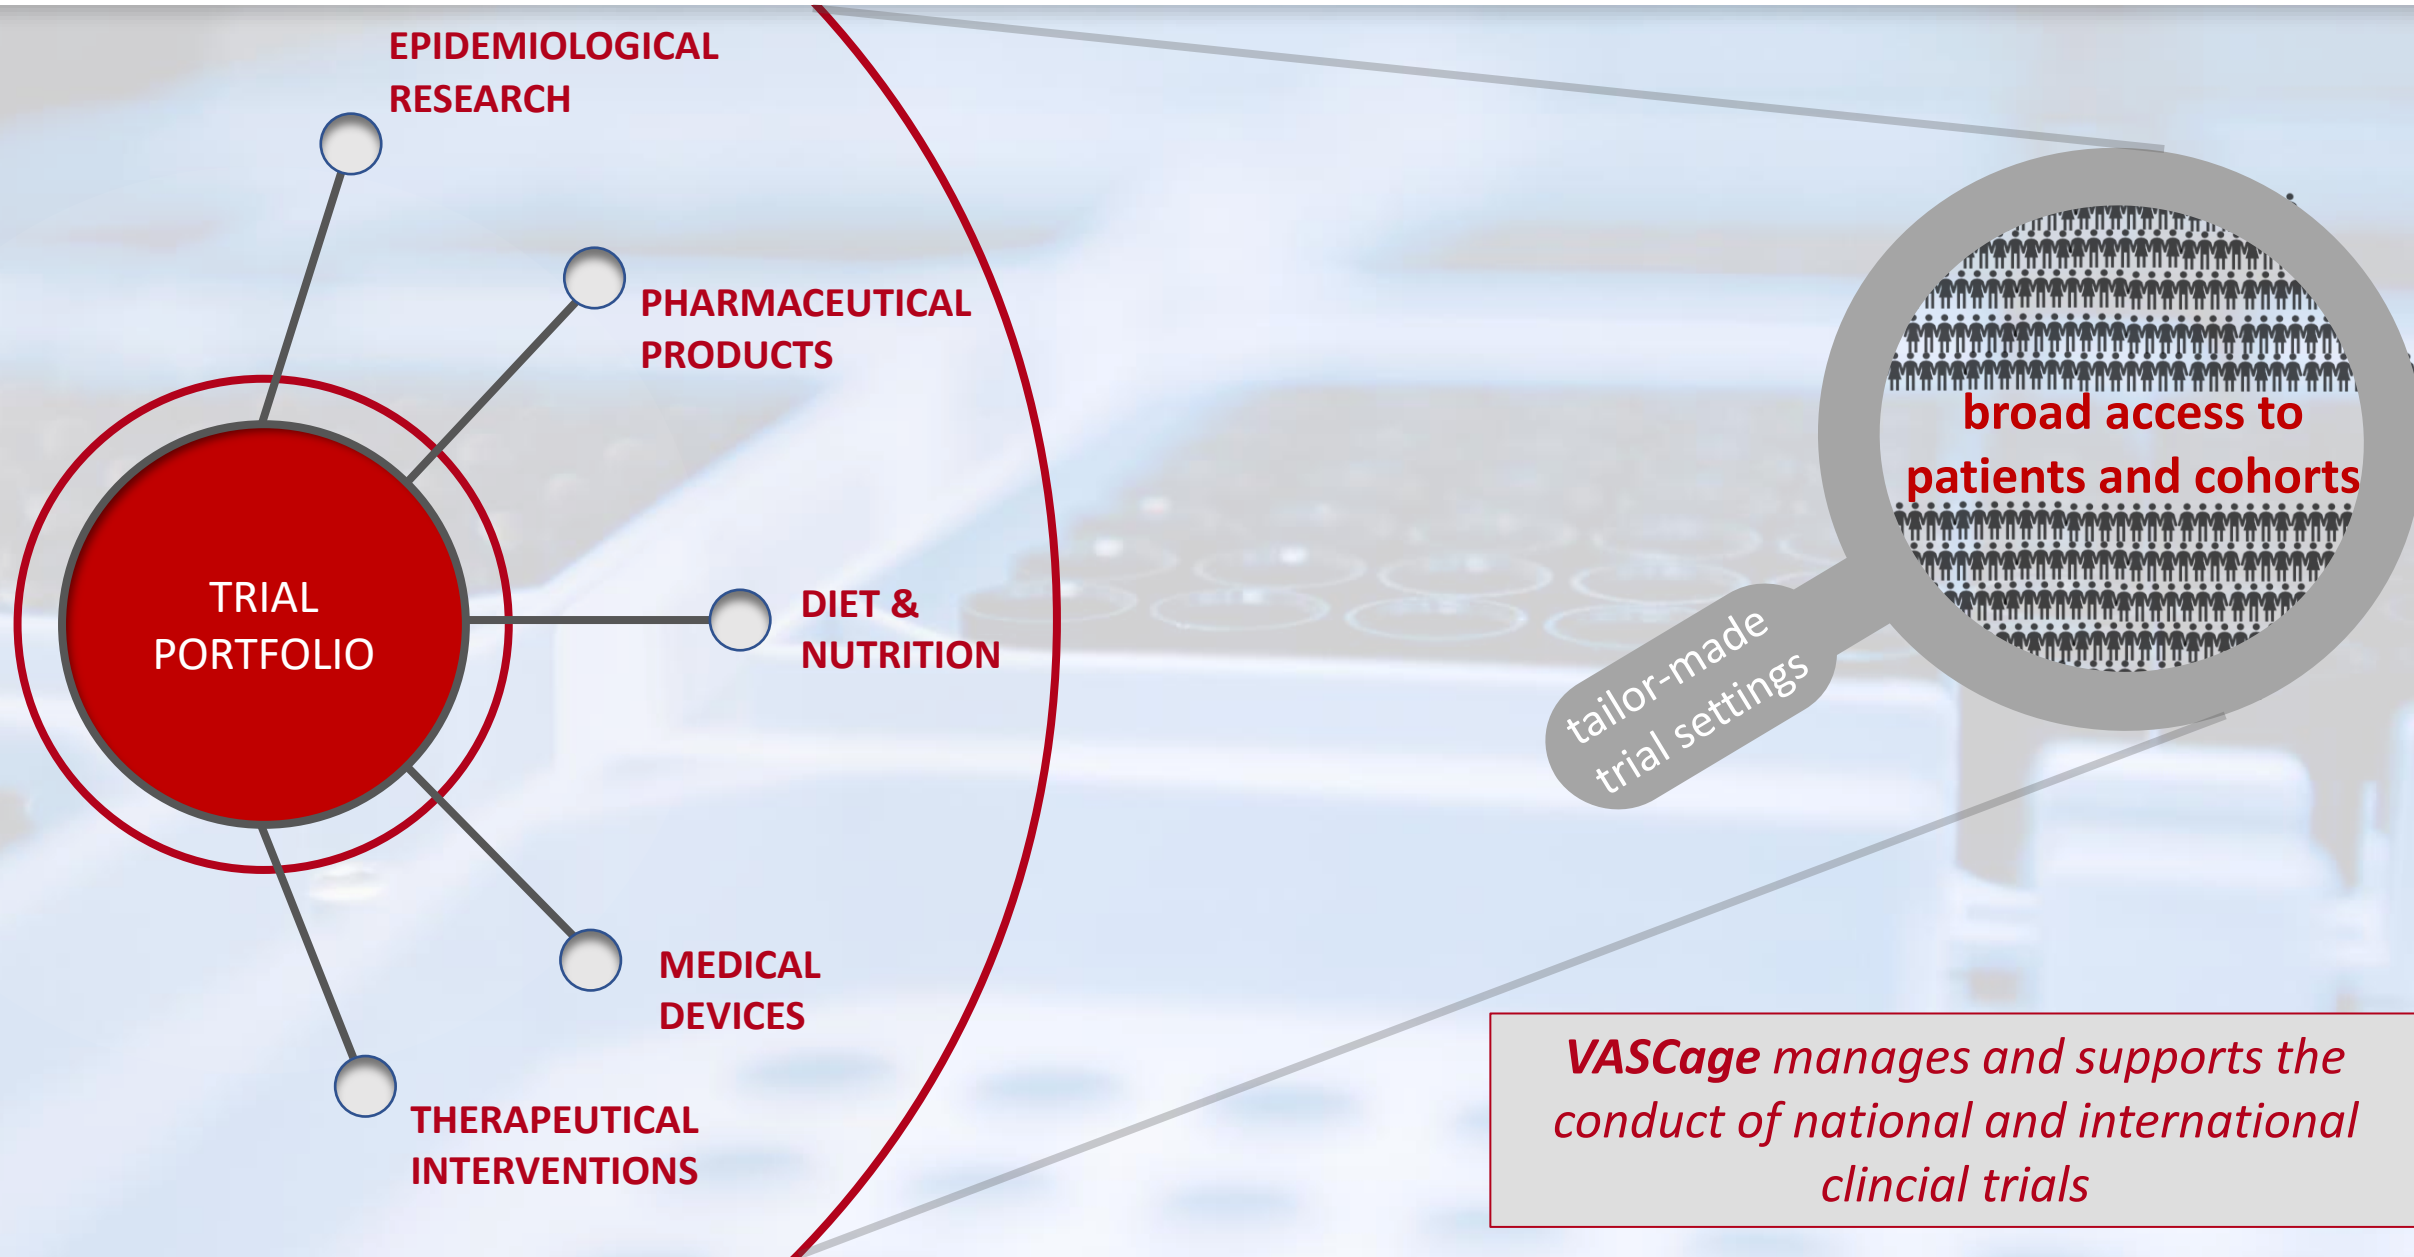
EPIDEMIOLOGICAL RESEARCH

PHARMACEUTICAL PRODUCTS

TRIAL PORTFOLIO

DIET & NUTRITION

MEDICAL DEVICES

THERAPEUTICAL INTERVENTIONS

broad access to patients and cohorts

tailor-made trial settings

VASCage manages and supports the conduct of national and international clincial trials